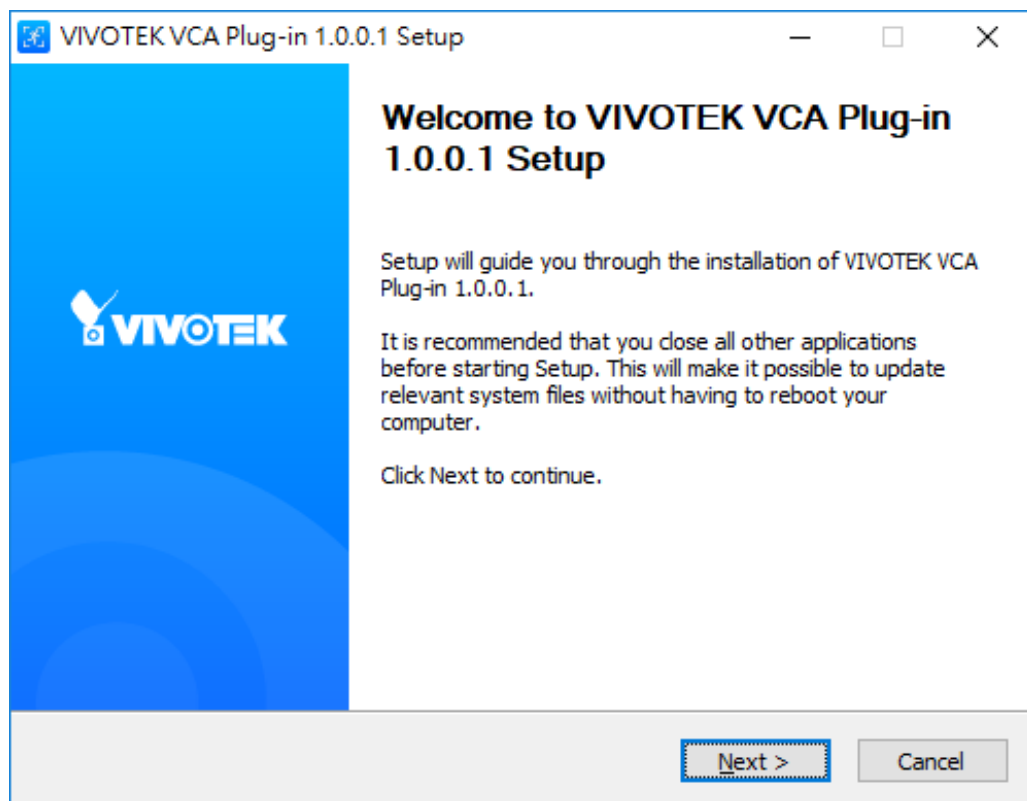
VIVOTEK VCA Plug-in 1.0.0.1 Setup

VIVOTEK

Welcome to VIVOTEK VCA Plug-in 1.0.0.1 Setup

Setup will guide you through the installation of VIVOTEK VCA Plug-in 1.0.0.1.

It is recommended that you close all other applications before starting Setup. This will make it possible to update relevant system files without having to reboot your computer.

Click Next to continue.

Next >
Cancel